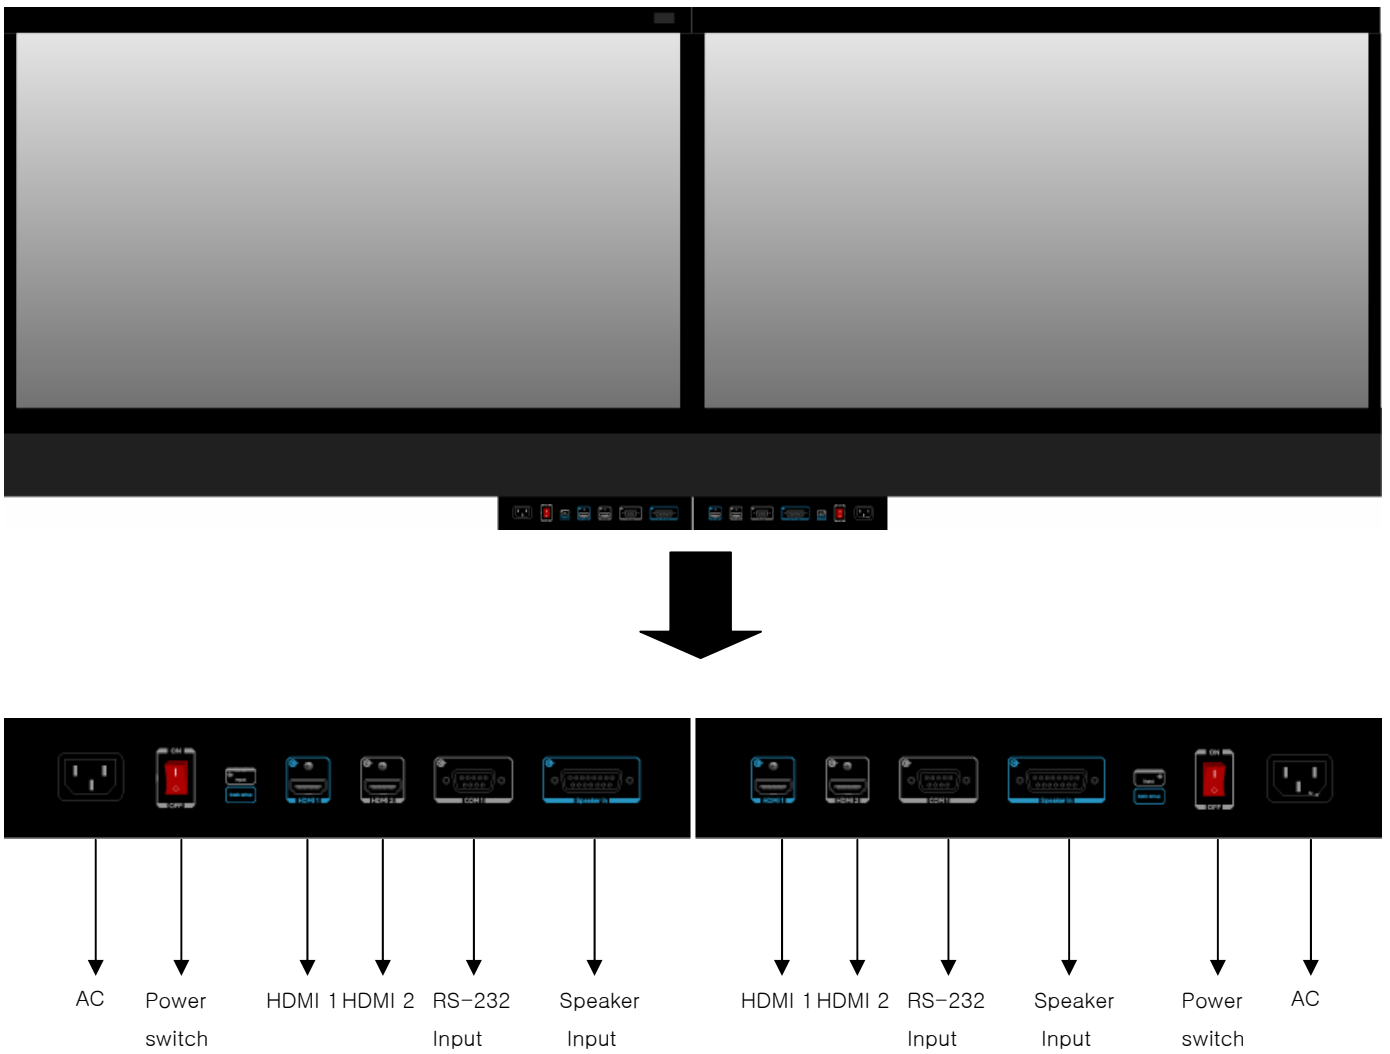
ON
OFF
HDMI 1
HDMI 2
COM 1
Speaker In

HDMI 1
HDMI 2
COM 1
Speaker In
ON
OFF

AC

Power switch

HDMI 1

HDMI 2

RS-232 Input

Speaker Input

HDMI 1

HDMI 2

RS-232 Input

Speaker Input

Power switch

AC